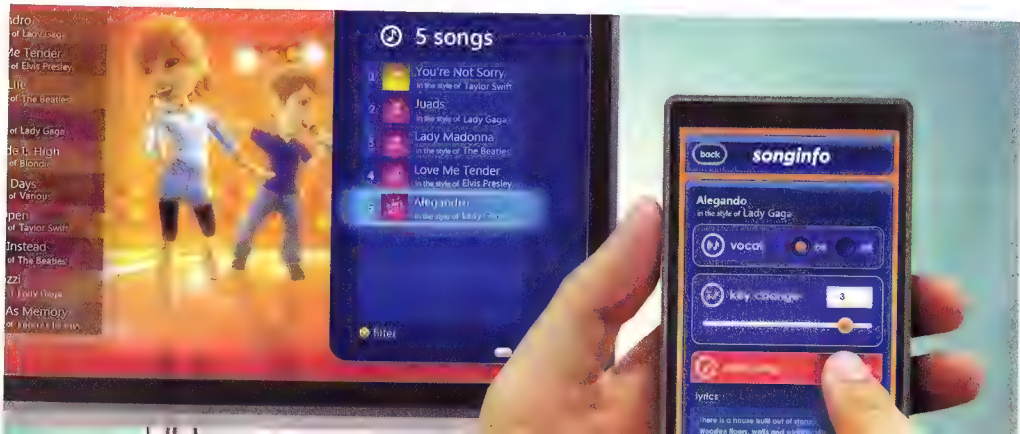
ndro
of Lady Gaga
Me Tender
of Elvis Presley
Life
of The Beatles
of Lady Gaga
ds L High
of Blondie
Days
of Various
pen
of Taylor Swift
Instead
of The Beatles
zzi
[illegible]
As Memory
of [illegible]

5 songs
1 You're Not Sorry
in the style of Taylor Swift
2 Juads
in the style of Lady Gaga
3 Lady Madonna
in the style of The Beatles
4 Love Me Tender
in the style of Elvis Presley
5 Alegando
in the style of Lady Gaga
filter

back songinfo
Alegando
in the style of Lady Gaga
vocal on off
key change 3
lyrics
There is a house built out of stone
Wooden floors, walls and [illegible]